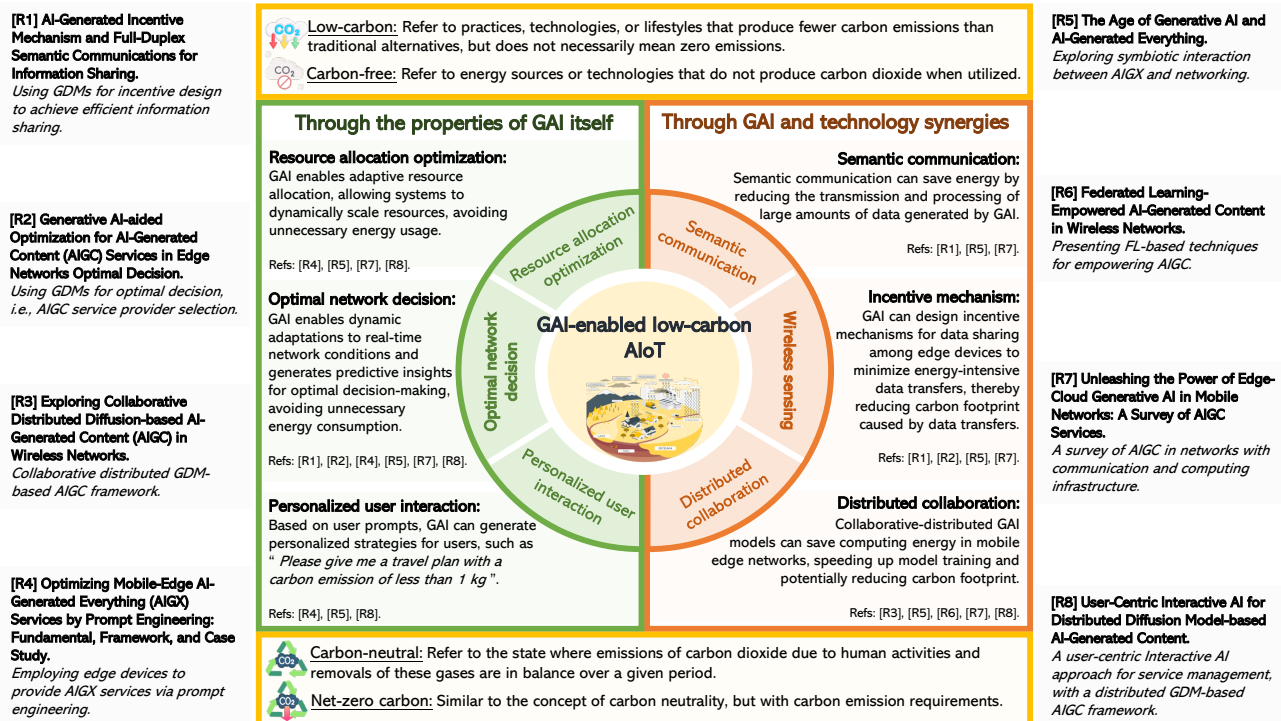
**[R1] AI-Generated Incentive Mechanism and Full-Duplex Semantic Communications for Information Sharing.**
*Using GDMs for incentive design to achieve efficient information sharing.*

**[R2] Generative AI-aided Optimization for AI-Generated Content (AIGC) Services in Edge Networks Optimal Decision.**
*Using GDMs for optimal decision, i.e., AIGC service provider selection.*

**[R3] Exploring Collaborative Distributed Diffusion-based AI-Generated Content (AIGC) in Wireless Networks.**
*Collaborative distributed GDM-based AIGC framework.*

**[R4] Optimizing Mobile-Edge AI-Generated Everything (AIGX) Services by Prompt Engineering: Fundamental, Framework, and Case Study.**
*Employing edge devices to provide AIGX services via prompt engineering.*

$CO_2$ Low-carbon: Refer to practices, technologies, or lifestyles that produce fewer carbon emissions than traditional alternatives, but does not necessarily mean zero emissions.

$CO_2$ Carbon-free: Refer to energy sources or technologies that do not produce carbon dioxide when utilized.

**Through the properties of GAI itself**

**Resource allocation optimization:**
GAI enables adaptive resource allocation, allowing systems to dynamically scale resources, avoiding unnecessary energy usage.

Refs: [R4], [R5], [R7], [R8].

**Optimal network decision:**
GAI enables dynamic adaptations to real-time network conditions and generates predictive insights for optimal decision-making, avoiding unnecessary energy consumption.

Refs: [R1], [R2], [R4], [R5], [R7], [R8].

**Personalized user interaction:**
Based on user prompts, GAI can generate personalized strategies for users, such as " *Please give me a travel plan with a carbon emission of less than 1 kg* ".

Refs: [R4], [R5], [R8].

Resource allocation optimization
Optimal network decision
Personalized user interaction

GAI-enabled low-carbon AIoT

Semantic communication
Wireless sensing
Distributed collaboration

**Through GAI and technology synergies**

**Semantic communication:**
Semantic communication can save energy by reducing the transmission and processing of large amounts of data generated by GAI.

Refs: [R1], [R5], [R7].

**Incentive mechanism:**
GAI can design incentive mechanisms for data sharing among edge devices to minimize energy-intensive data transfers, thereby reducing carbon footprint caused by data transfers.

Refs: [R1], [R2], [R5], [R7].

**Distributed collaboration:**
Collaborative-distributed GAI models can save computing energy in mobile edge networks, speeding up model training and potentially reducing carbon footprint.

Refs: [R3], [R5], [R6], [R7], [R8].

$CO_2$ Carbon-neutral: Refer to the state where emissions of carbon dioxide due to human activities and removals of these gases are in balance over a given period.

$CO_2$ Net-zero carbon: Similar to the concept of carbon neutrality, but with carbon emission requirements.

**[R5] The Age of Generative AI and AI-Generated Everything.**
*Exploring symbiotic interaction between AIGX and networking.*

**[R6] Federated Learning-Empowered AI-Generated Content in Wireless Networks.**
*Presenting FL-based techniques for empowering AIGC.*

**[R7] Unleashing the Power of Edge-Cloud Generative AI in Mobile Networks: A Survey of AIGC Services.**
*A survey of AIGC in networks with communication and computing infrastructure.*

**[R8] User-Centric Interactive AI for Distributed Diffusion Model-based AI-Generated Content.**
*A user-centric Interactive AI approach for service management, with a distributed GDM-based AIGC framework.*